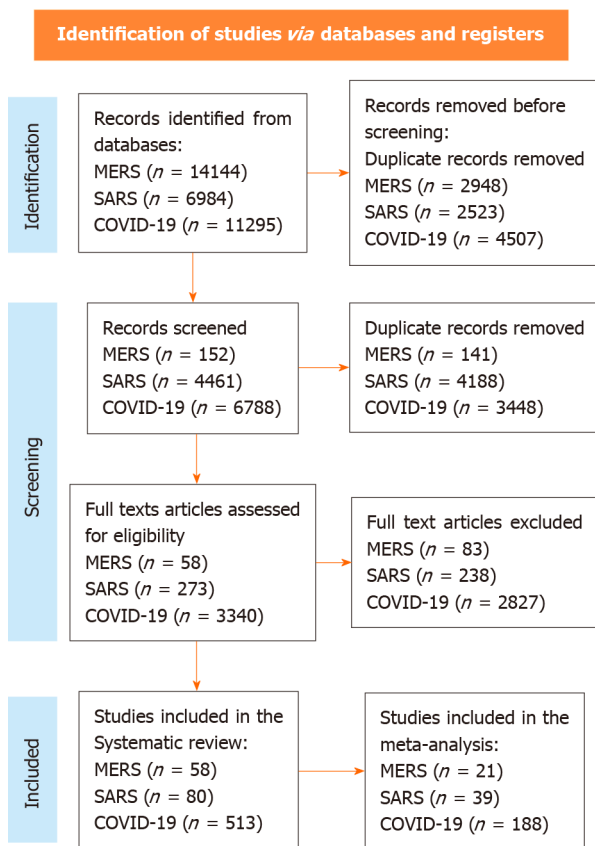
Identification of studies *via* databases and registers

Identification

Records identified from databases:
MERS ($n$ = 14144)
SARS ($n$ = 6984)
COVID-19 ($n$ = 11295)

Records removed before screening:
Duplicate records removed
MERS ($n$ = 2948)
SARS ($n$ = 2523)
COVID-19 ($n$ = 4507)

Screening

Records screened
MERS ($n$ = 152)
SARS ($n$ = 4461)
COVID-19 ($n$ = 6788)

Duplicate records removed
MERS ($n$ = 141)
SARS ($n$ = 4188)
COVID-19 ($n$ = 3448)

Full texts articles assessed for eligibility
MERS ($n$ = 58)
SARS ($n$ = 273)
COVID-19 ($n$ = 3340)

Full text articles excluded
MERS ($n$ = 83)
SARS ($n$ = 238)
COVID-19 ($n$ = 2827)

Included

Studies included in the Systematic review:
MERS ($n$ = 58)
SARS ($n$ = 80)
COVID-19 ($n$ = 513)

Studies included in the meta-analysis:
MERS ($n$ = 21)
SARS ($n$ = 39)
COVID-19 ($n$ = 188)